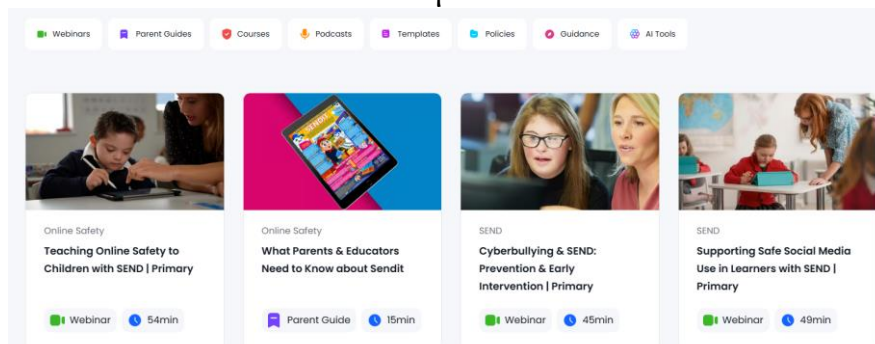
Webinars Parent Guides Courses Podcasts Templates Policies Guidance AI Tools

Online Safety
Teaching Online Safety to Children with SEND | Primary
Webinar 54min

Online Safety
What Parents & Educators Need to Know about Sendit
Parent Guide 15min

SEND
Cyberbullying & SEND: Prevention & Early Intervention | Primary
Webinar 45min

SEND
Supporting Safe Social Media Use in Learners with SEND | Primary
Webinar 49min